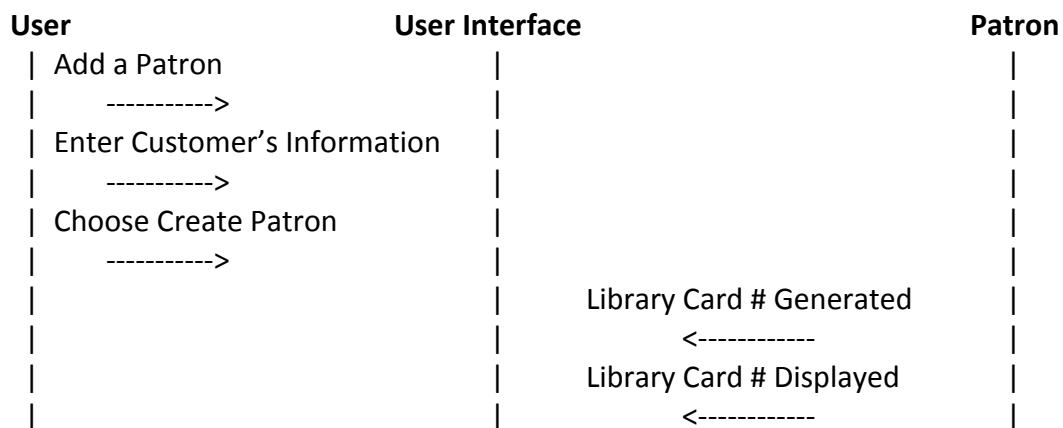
User User Interface Patron

| Add a Patron | |
| -----------> | |
| Enter Customer’s Information | |
| -----------> | |
| Choose Create Patron | |
| -----------> | |
| | Library Card # Generated |
| | <------------ |
| | Library Card # Displayed |
| | <------------ |